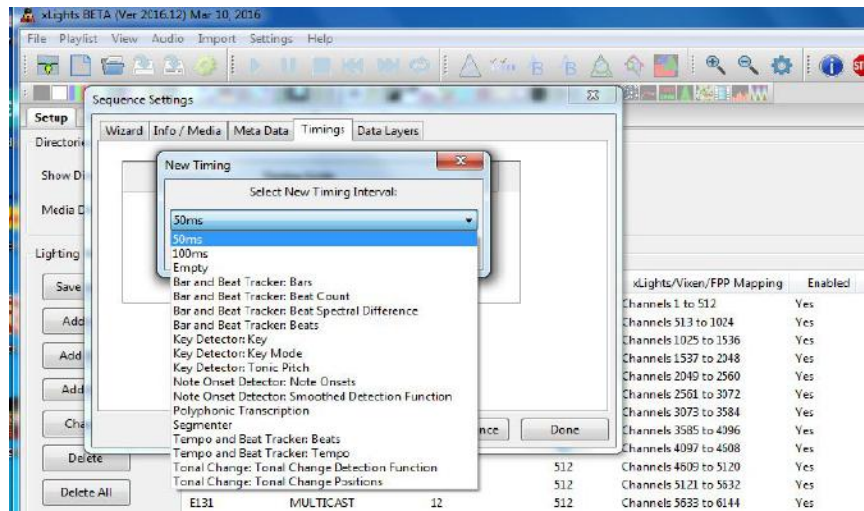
xLights BETA (Ver 2016.12) Mar 10, 2016

File Playlist View Audio Import Settings Help

Setup

Directori

Show Di

Media D

Lighting

Save

Add

Add

Add

Cha

Delete

Delete All

Sequence Settings

Wizard | Info / Media | Meta Data | Timings | Data Layers

New Timing

Select New Timing Interval:

50ms

50ms
100ms
Empty
Bar and Beat Tracker: Bars
Bar and Beat Tracker: Beat Count
Bar and Beat Tracker: Beat Spectral Difference
Bar and Beat Tracker: Beats
Key Detector: Key
Key Detector: Key Mode
Key Detector: Tonic Pitch
Note Onset Detector: Note Onsets
Note Onset Detector: Smoothed Detection Function
Polyphonic Transcription
Segmenter
Tempo and Beat Tracker: Beats
Tempo and Beat Tracker: Tempo
Tonal Change: Tonal Change Detection Function
Tonal Change: Tonal Change Positions

nce

Done

| | | | xLights/Vixen/FPP Mapping | Enabled |
|---|---|---|---|---|
| | | | Channels 1 to 512 | Yes |
| | | | Channels 513 to 1024 | Yes |
| | | | Channels 1025 to 1536 | Yes |
| | | | Channels 1537 to 2048 | Yes |
| | | | Channels 2049 to 2560 | Yes |
| | | | Channels 2561 to 3072 | Yes |
| | | | Channels 3073 to 3584 | Yes |
| | | | Channels 3585 to 4096 | Yes |
| | | | Channels 4097 to 4608 | Yes |
| | | 512 | Channels 4609 to 5120 | Yes |
| | | 512 | Channels 5121 to 5632 | Yes |
| E131 | MULTICAST 12 | 512 | Channels 5633 to 6144 | Yes |